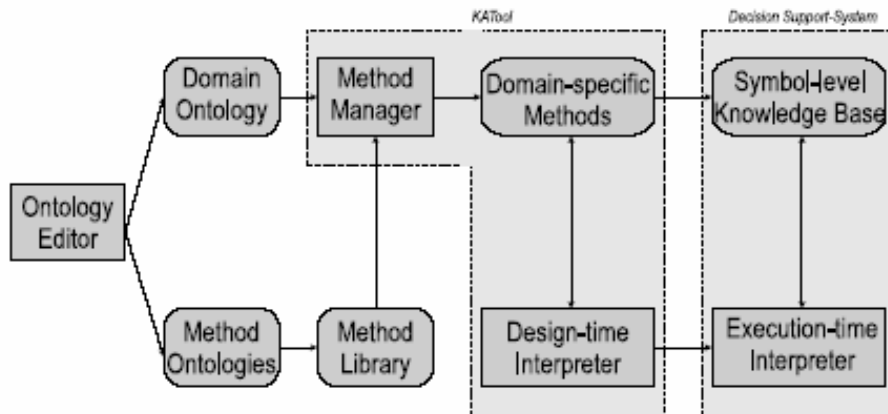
KATool

Decision Support-System

Domain Ontology

Method Manager

Domain-specific Methods

Symbol-level Knowledge Base

Ontology Editor

Method Ontologies

Method Library

Design-time Interpreter

Execution-time Interpreter